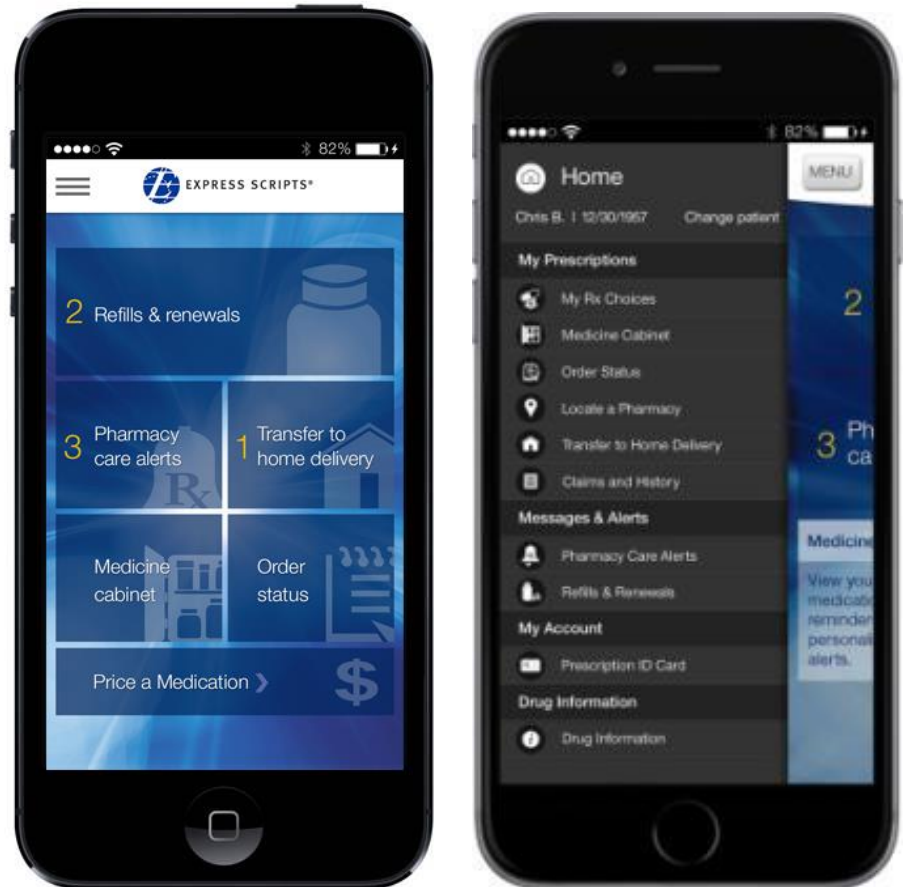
82%

EXPRESS SCRIPTS®

2 Refills & renewals

3 Pharmacy care alerts

1 Transfer to home delivery

Medicine cabinet

Order status

Price a Medication ›

82%

Home

MENU

Chris B. | 12/30/1957 Change patient

My Prescriptions

My Rx Choices

Medicine Cabinet

Order Status

Locate a Pharmacy

Transfer to Home Delivery

Claims and History

Messages & Alerts

Pharmacy Care Alerts

Refills & Renewals

My Account

Prescription ID Card

Drug Information

Drug Information

2

3 Ph ca

Medicine

View you medicati reminder personali alerts.